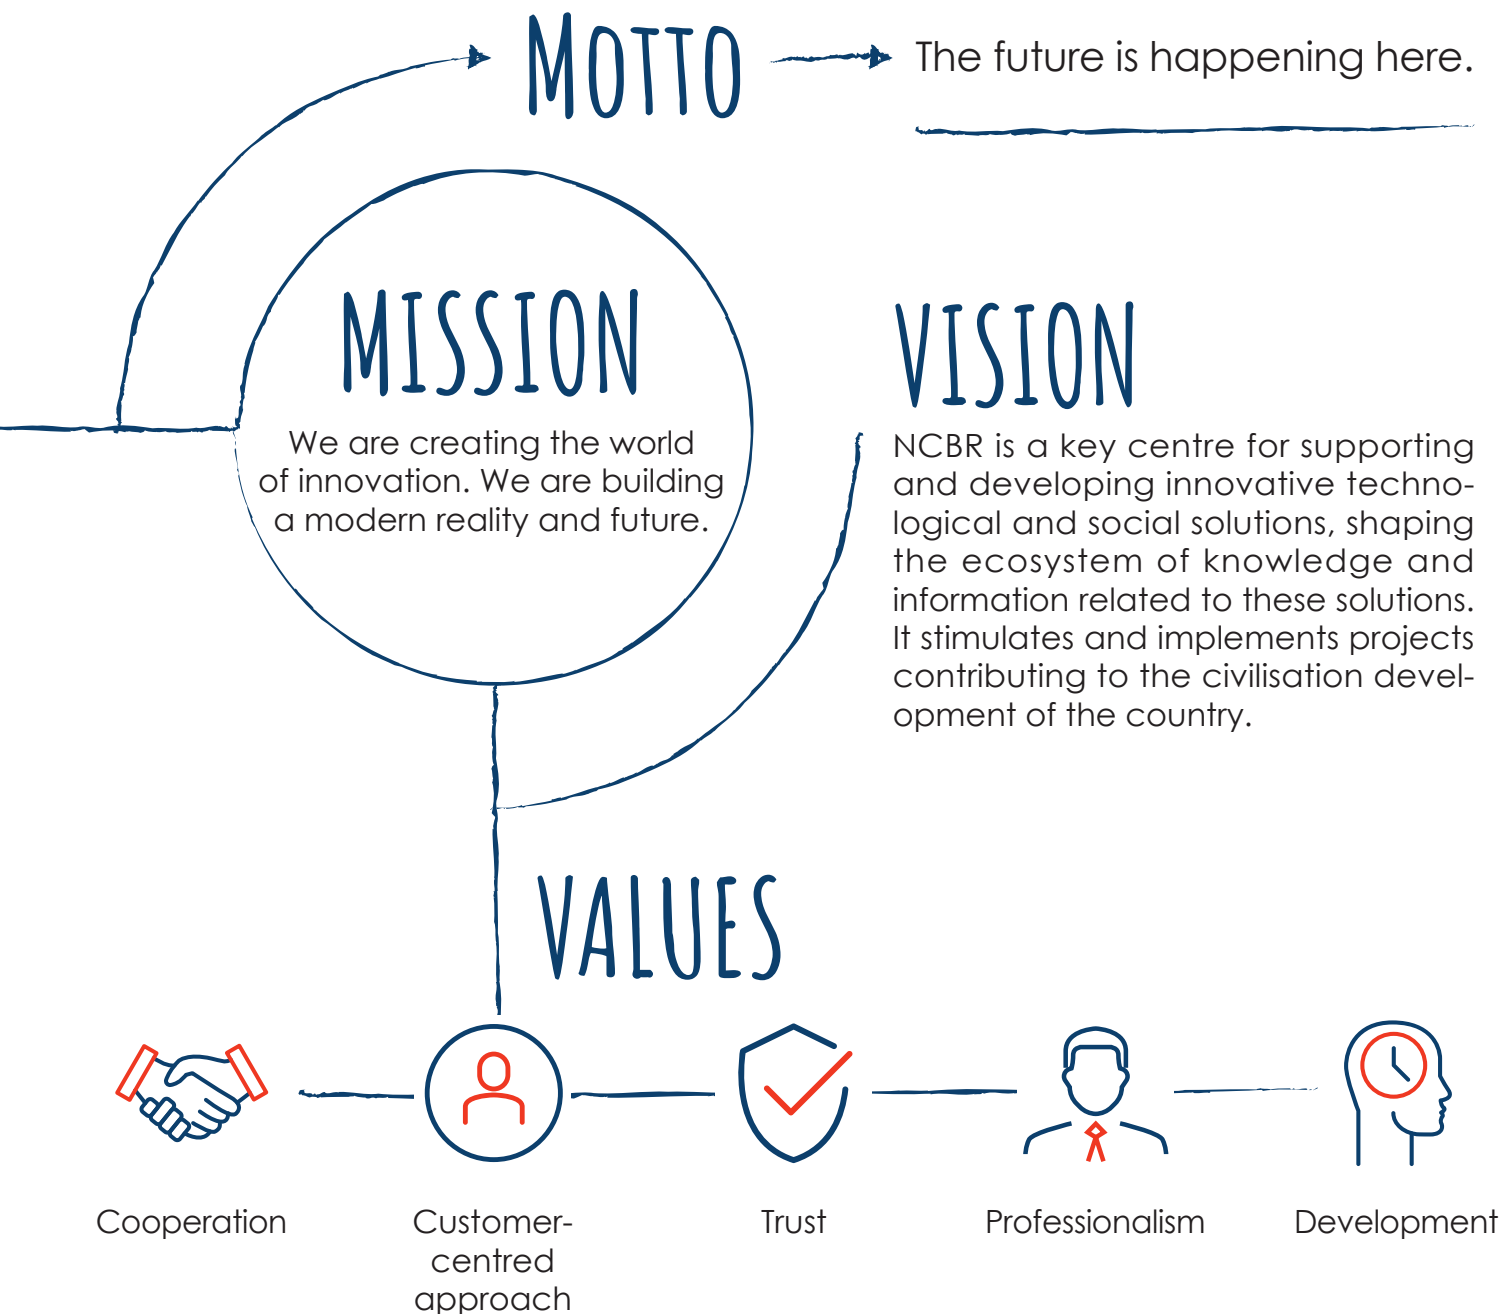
MOTTO

The future is happening here.

MISSION

We are creating the world of innovation. We are building a modern reality and future.

VISION

NCBR is a key centre for supporting and developing innovative technological and social solutions, shaping the ecosystem of knowledge and information related to these solutions. It stimulates and implements projects contributing to the civilisation development of the country.

VALUES

Cooperation

Customer-centred approach

Trust

Professionalism

Development